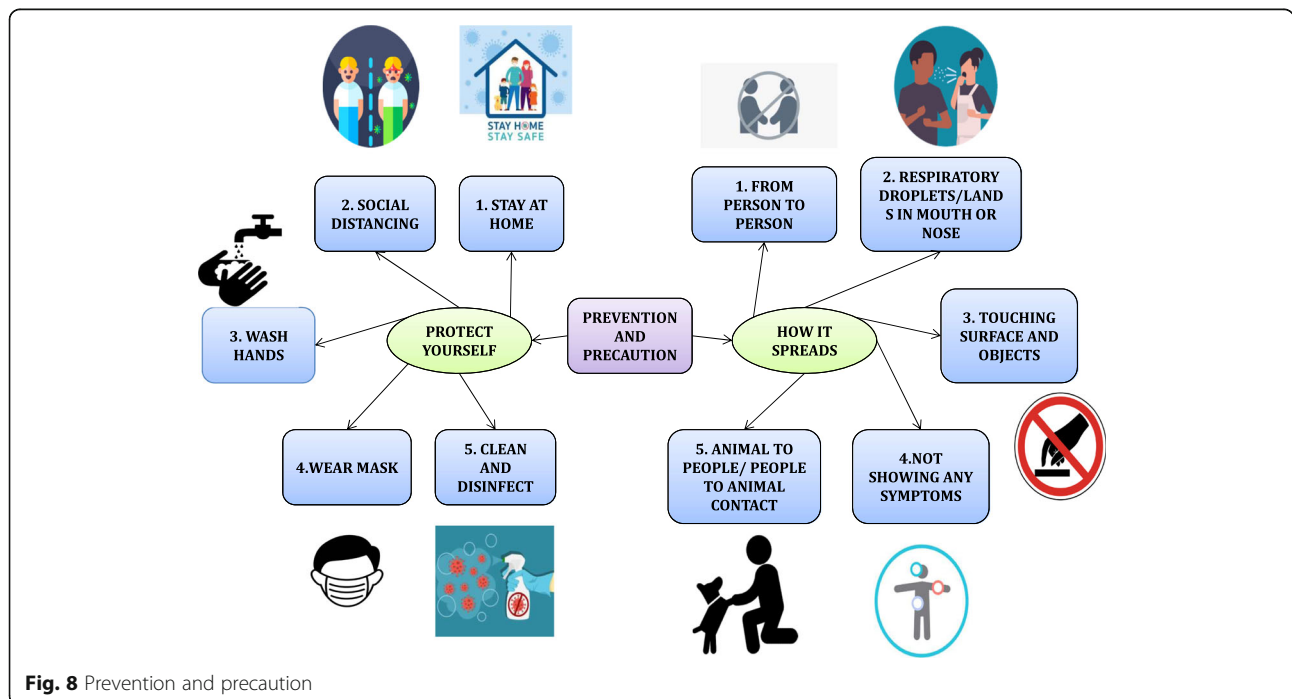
STAY HOME
STAY SAFE

2. SOCIAL DISTANCING

1. STAY AT HOME

1. FROM PERSON TO PERSON

2. RESPIRATORY DROPLETS/LANDS IN MOUTH OR NOSE

3. WASH HANDS

PROTECT YOURSELF

PREVENTION AND PRECAUTION

HOW IT SPREADS

3. TOUCHING SURFACE AND OBJECTS

4.WEAR MASK

5. CLEAN AND DISINFECT

5. ANIMAL TO PEOPLE/ PEOPLE TO ANIMAL CONTACT

4.NOT SHOWING ANY SYMPTOMS

**Fig. 8** Prevention and precaution